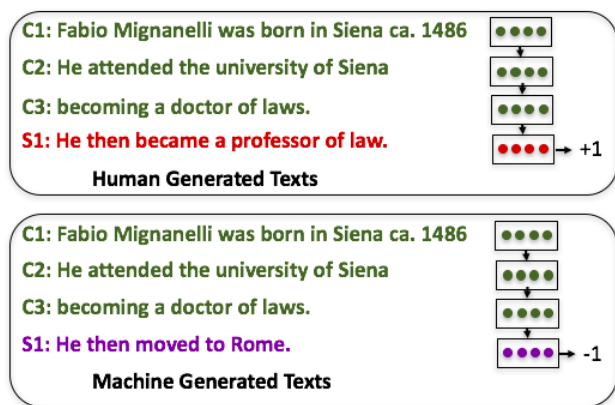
C1: Fabio Mignanelli was born in Siena ca. 1486
C2: He attended the university of Siena
C3: becoming a doctor of laws.
S1: He then became a professor of law.

+1

Human Generated Texts

C1: Fabio Mignanelli was born in Siena ca. 1486
C2: He attended the university of Siena
C3: becoming a doctor of laws.
S1: He then moved to Rome.

-1

Machine Generated Texts